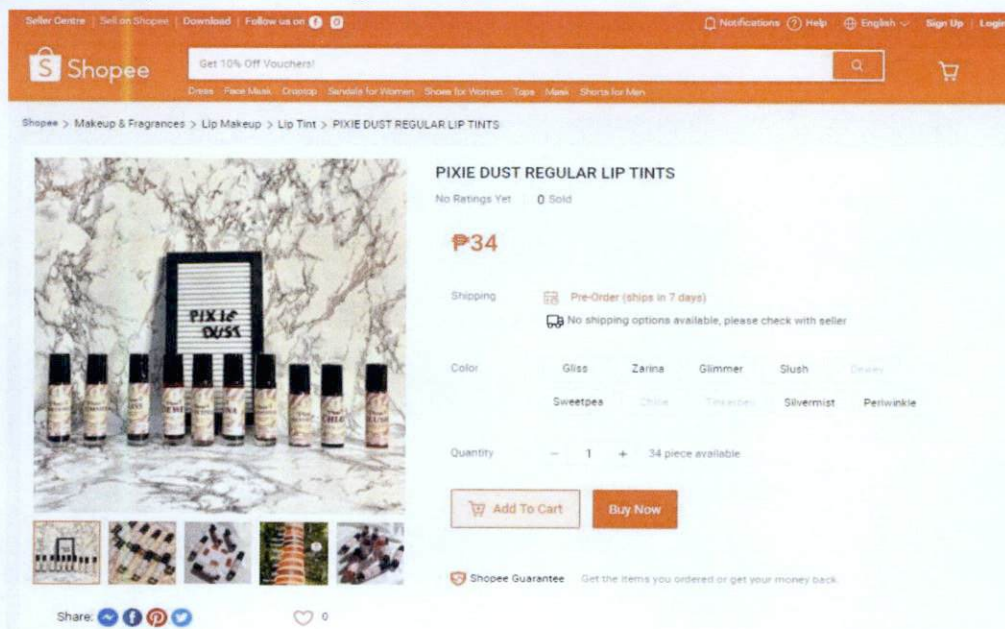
Seller Centre | Sell on Shopee | Download | Follow us on

Notifications Help English Sign Up | Login

Shopee

Get 10% Off Vouchers!

Dress Face Mask Croptop Sandals for Women Shoes for Women Tops Mask Shorts for Men

Shopee > Makeup & Fragrances > Lip Makeup > Lip Tint > PIXIE DUST REGULAR LIP TINTS

PIXIE DUST

PIXIE DUST REGULAR LIP TINTS

No Ratings Yet 0 Sold

₱34

Shipping Pre-Order (ships in 7 days)

No shipping options available, please check with seller

Color Gliss Zarina Glimmer Slush Dewey

Sweetpea Chloe Tinkerbell Silvermist Periwinkle

Quantity − 1 + 34 piece available

Add To Cart Buy Now

Shopee Guarantee Get the items you ordered or get your money back.

Share:

0